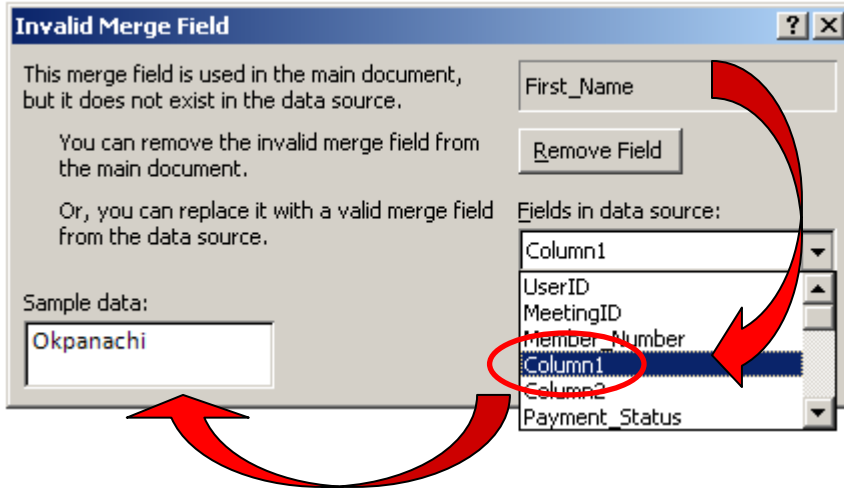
Invalid Merge Field

?

This merge field is used in the main document, but it does not exist in the data source.

First_Name

You can remove the invalid merge field from the main document.

Remove Field

Or, you can replace it with a valid merge field from the data source.

Fields in data source:

Column1

UserID
MeetingID
Member_Number
Column1
Column2
Payment_Status

Sample data:

Okpanachi